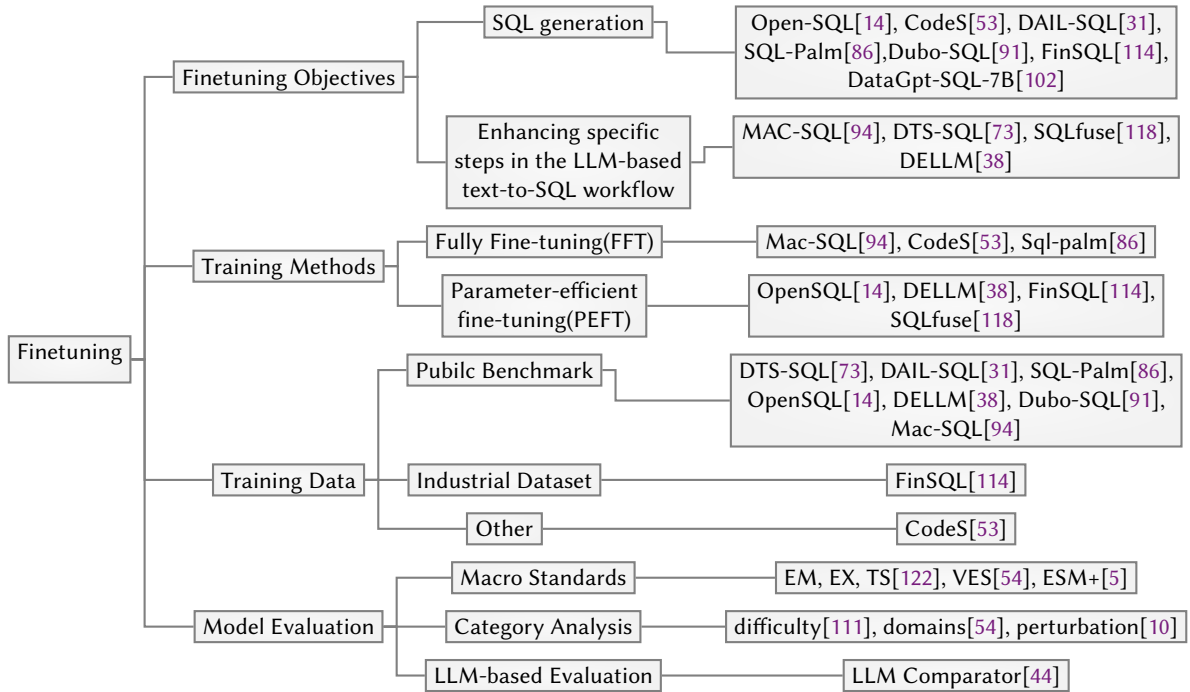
Finetuning

Finetuning Objectives

SQL generation

Open-SQL[14], CodeS[53], DAIL-SQL[31], SQL-Palm[86],Dubo-SQL[91], FinSQL[114], DataGpt-SQL-7B[102]

Enhancing specific steps in the LLM-based text-to-SQL workflow

MAC-SQL[94], DTS-SQL[73], SQLfuse[118], DELLM[38]

Training Methods

Fully Fine-tuning(FFT)

Mac-SQL[94], CodeS[53], Sql-palm[86]

Parameter-efficient fine-tuning(PEFT)

OpenSQL[14], DELLM[38], FinSQL[114], SQLfuse[118]

Training Data

Pubilc Benchmark

DTS-SQL[73], DAIL-SQL[31], SQL-Palm[86], OpenSQL[14], DELLM[38], Dubo-SQL[91], Mac-SQL[94]

Industrial Dataset

FinSQL[114]

Other

CodeS[53]

Model Evaluation

Macro Standards

EM, EX, TS[122], VES[54], ESM+[5]

Category Analysis

difficulty[111], domains[54], perturbation[10]

LLM-based Evaluation

LLM Comparator[44]